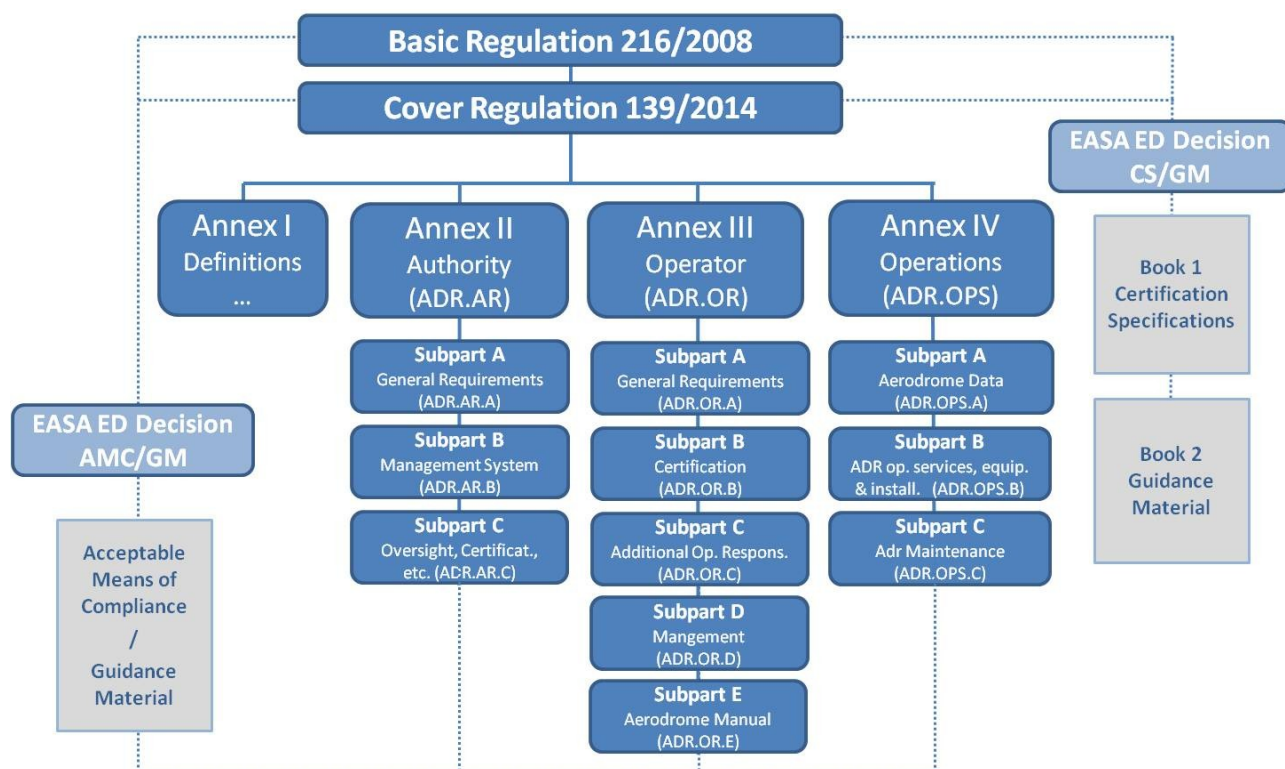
Basic Regulation 216/2008

Cover Regulation 139/2014

EASA ED Decision CS/GM

Book 1 Certification Specifications

Book 2 Guidance Material

Annex I Definitions …

Annex II Authority (ADR.AR)

Subpart A General Requirements (ADR.AR.A)

Subpart B Management System (ADR.AR.B)

Subpart C Oversight, Certificat., etc. (ADR.AR.C)

Annex III Operator (ADR.OR)

Subpart A General Requirements (ADR.OR.A)

Subpart B Certification (ADR.OR.B)

Subpart C Additional Op. Respons. (ADR.OR.C)

Subpart D Mangement (ADR.OR.D)

Subpart E Aerodrome Manual (ADR.OR.E)

Annex IV Operations (ADR.OPS)

Subpart A Aerodrome Data (ADR.OPS.A)

Subpart B ADR op. services, equip. & install. (ADR.OPS.B)

Subpart C Adr Maintenance (ADR.OPS.C)

EASA ED Decision AMC/GM

Acceptable Means of Compliance / Guidance Material